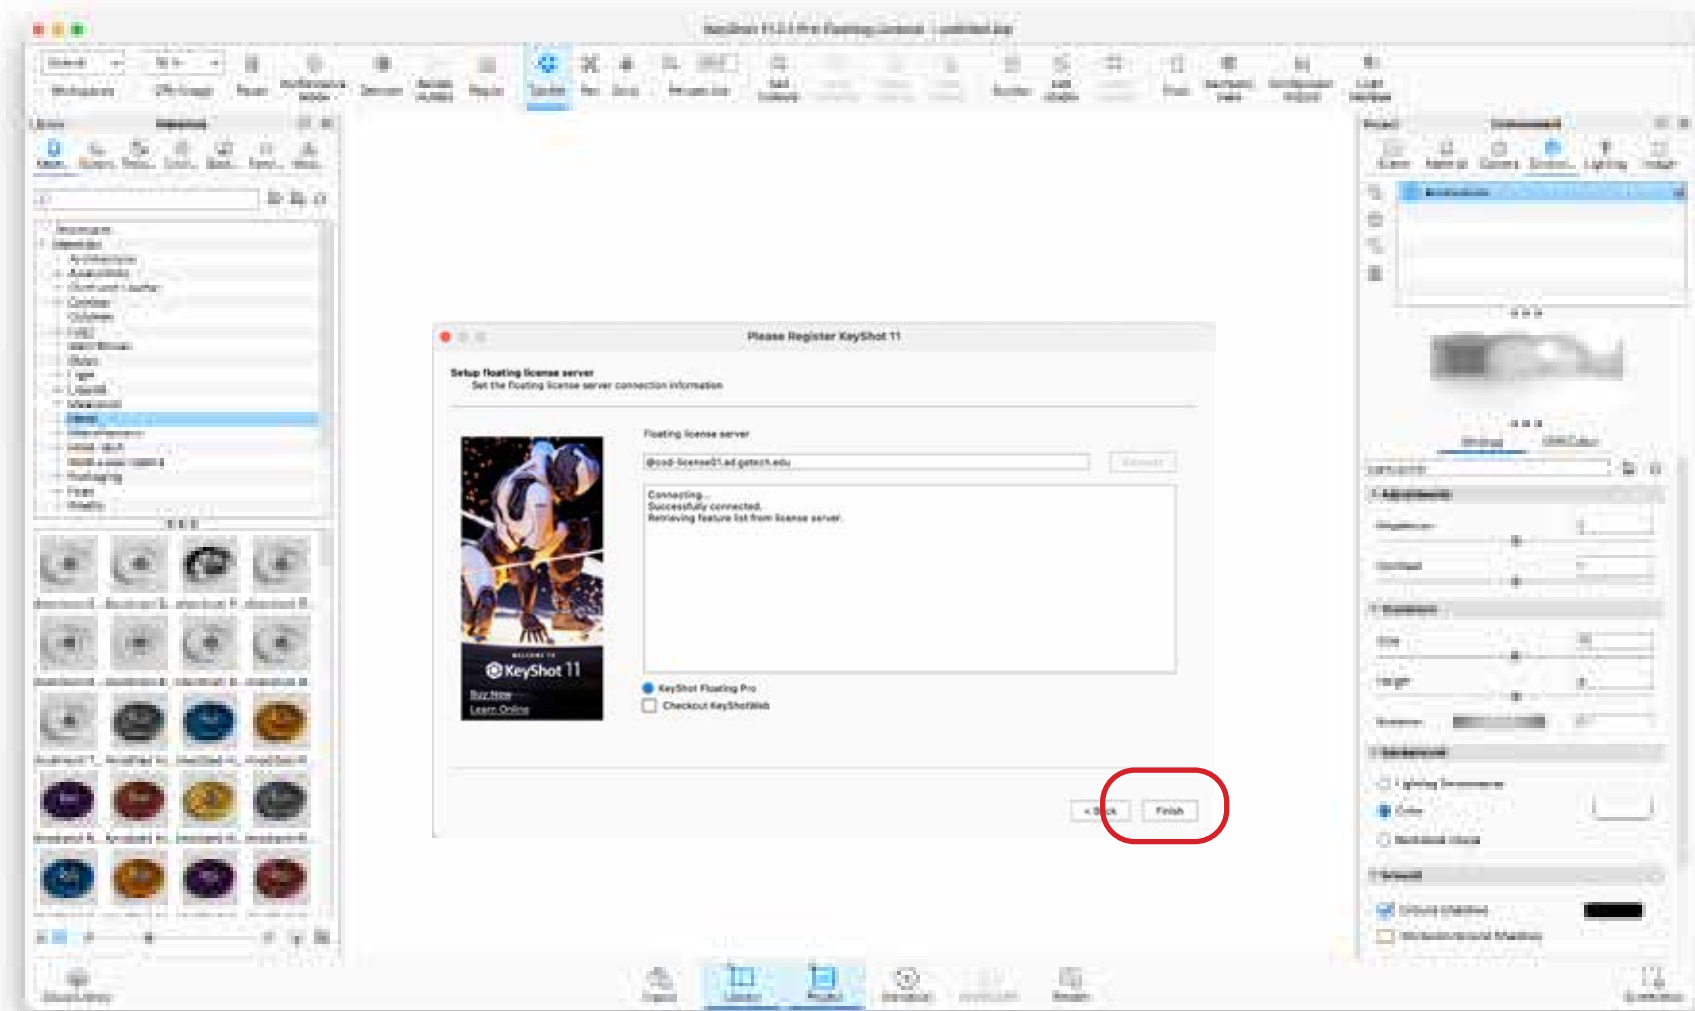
Please Register KeyShot 11

Setup floating license server
Set the floating license server connection information

Floating license server

@coe-license01.ad.gatech.edu

Connecting...
Successfully connected.
Retrieving feature list from license server.

KeyShot 11
Buy Now
Learn Online

KeyShot Floating Pro
Checkout KeyShotWeb

< Back
Finish